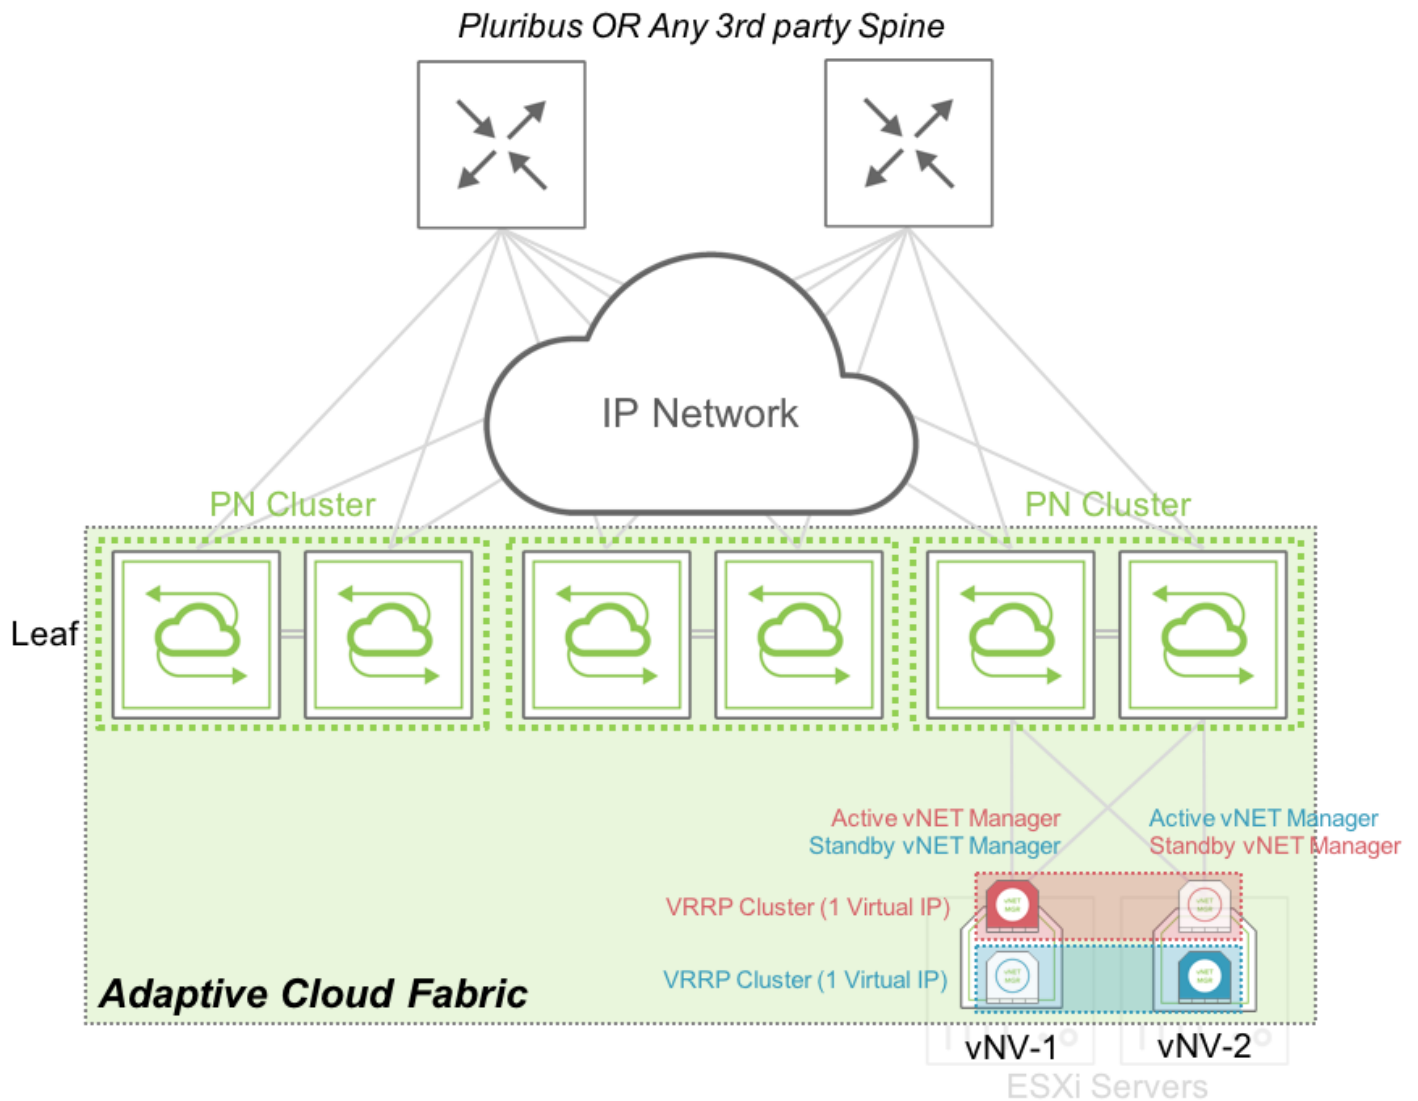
Pluribus OR Any 3rd party Spine

IP Network

PN Cluster

PN Cluster

Leaf

Active vNET Manager
Standby vNET Manager

Active vNET Manager
Standby vNET Manager

VRRP Cluster (1 Virtual IP)

VRRP Cluster (1 Virtual IP)

Adaptive Cloud Fabric

vNV-1

vNV-2

ESXi Servers